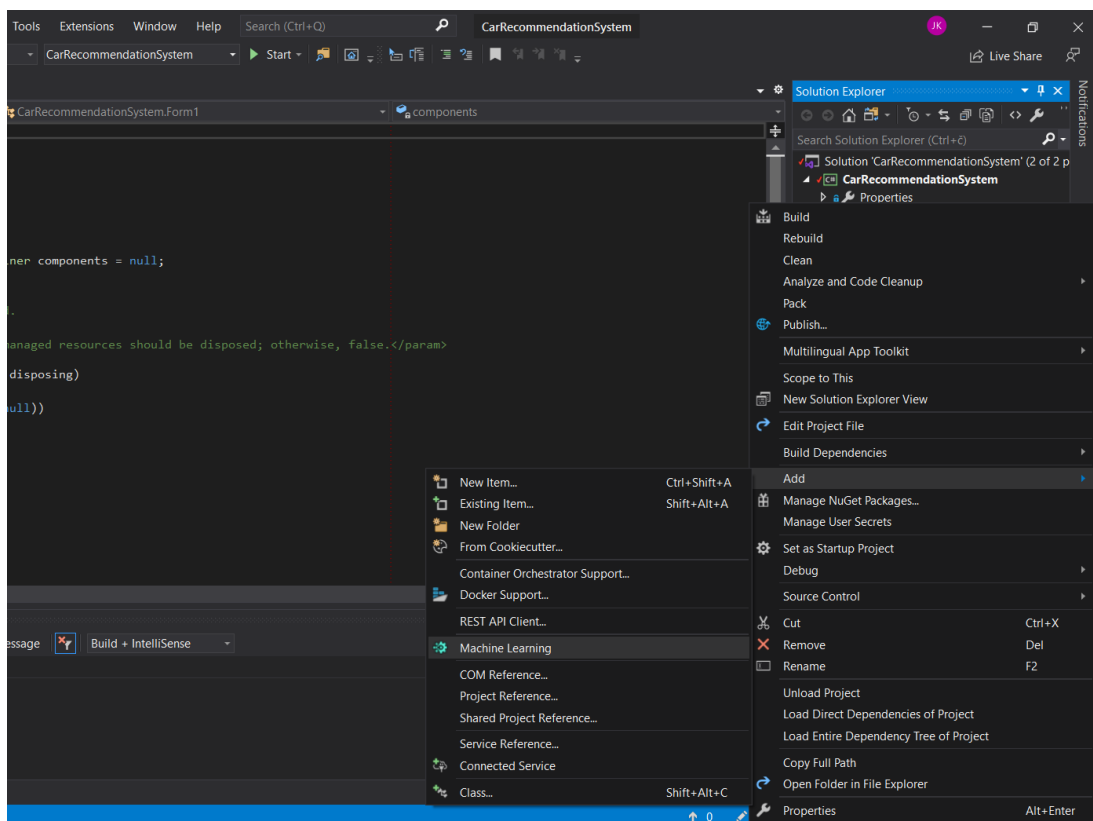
Tools Extensions Window Help Search (Ctrl+Q) CarRecommendationSystem JK

CarRecommendationSystem Start Live Share

CarRecommendationSystem.Form1 components

Solution Explorer

Notifications

Search Solution Explorer (Ctrl+č)

Solution 'CarRecommendationSystem' (2 of 2 p

CarRecommendationSystem

Properties

ner components = null;

.

anaged resources should be disposed; otherwise, false.</param>

disposing)

ull))

essage Build + IntelliSense

Build
Rebuild
Clean
Analyze and Code Cleanup
Pack
Publish...
Multilingual App Toolkit
Scope to This
New Solution Explorer View
Edit Project File
Build Dependencies
Add
Manage NuGet Packages...
Manage User Secrets
Set as Startup Project
Debug
Source Control
Cut Ctrl+X
Remove Del
Rename F2
Unload Project
Load Direct Dependencies of Project
Load Entire Dependency Tree of Project
Copy Full Path
Open Folder in File Explorer
Properties Alt+Enter

New Item... Ctrl+Shift+A
Existing Item... Shift+Alt+A
New Folder
From Cookiecutter...
Container Orchestrator Support...
Docker Support...
REST API Client...
Machine Learning
COM Reference...
Project Reference...
Shared Project Reference...
Service Reference...
Connected Service
Class... Shift+Alt+C

0